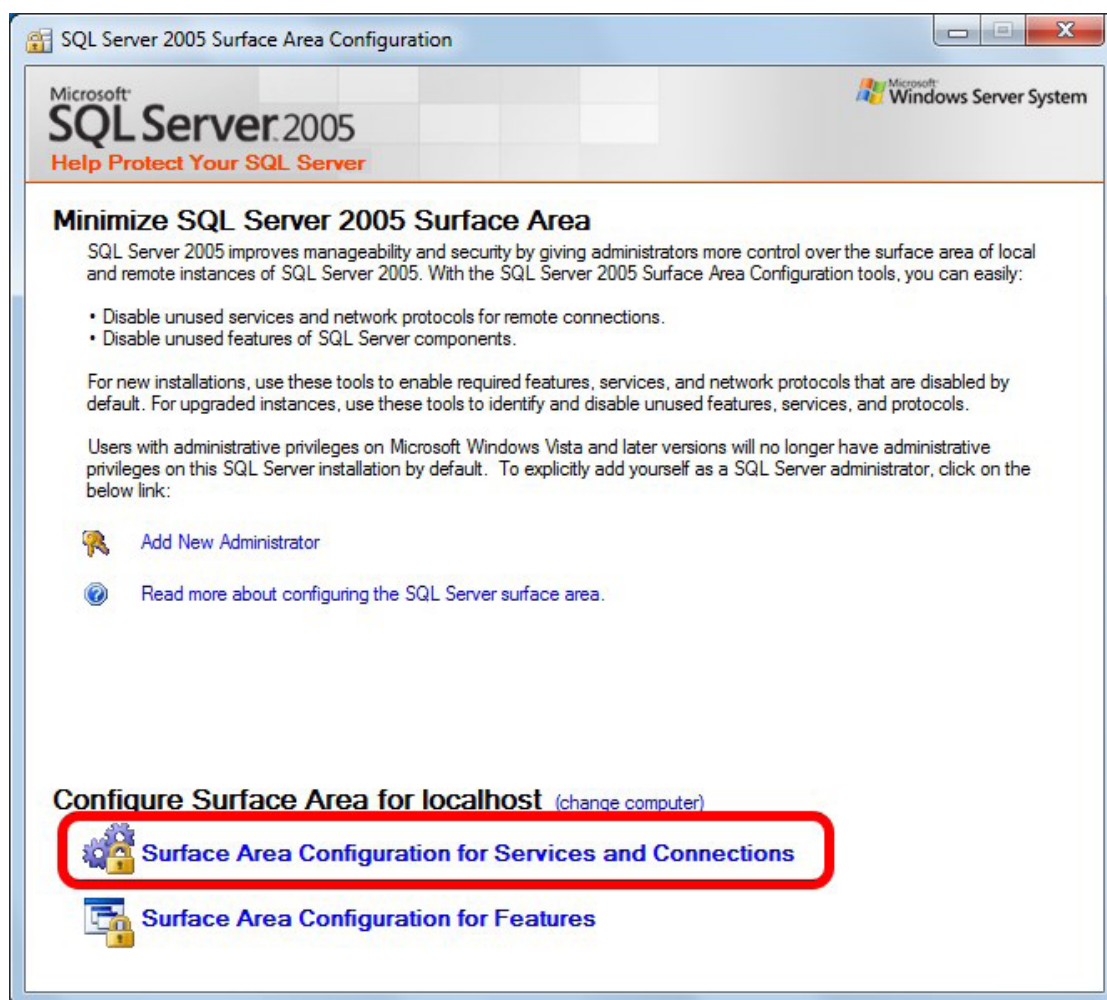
SQL Server 2005 Surface Area Configuration

Microsoft
SQL Server 2005
Help Protect Your SQL Server

Microsoft
Windows Server System

Minimize SQL Server 2005 Surface Area

SQL Server 2005 improves manageability and security by giving administrators more control over the surface area of local and remote instances of SQL Server 2005. With the SQL Server 2005 Surface Area Configuration tools, you can easily:

• Disable unused services and network protocols for remote connections.
• Disable unused features of SQL Server components.

For new installations, use these tools to enable required features, services, and network protocols that are disabled by default. For upgraded instances, use these tools to identify and disable unused features, services, and protocols.

Users with administrative privileges on Microsoft Windows Vista and later versions will no longer have administrative privileges on this SQL Server installation by default. To explicitly add yourself as a SQL Server administrator, click on the below link:

Add New Administrator

Read more about configuring the SQL Server surface area.

Configure Surface Area for localhost (change computer)

Surface Area Configuration for Services and Connections

Surface Area Configuration for Features